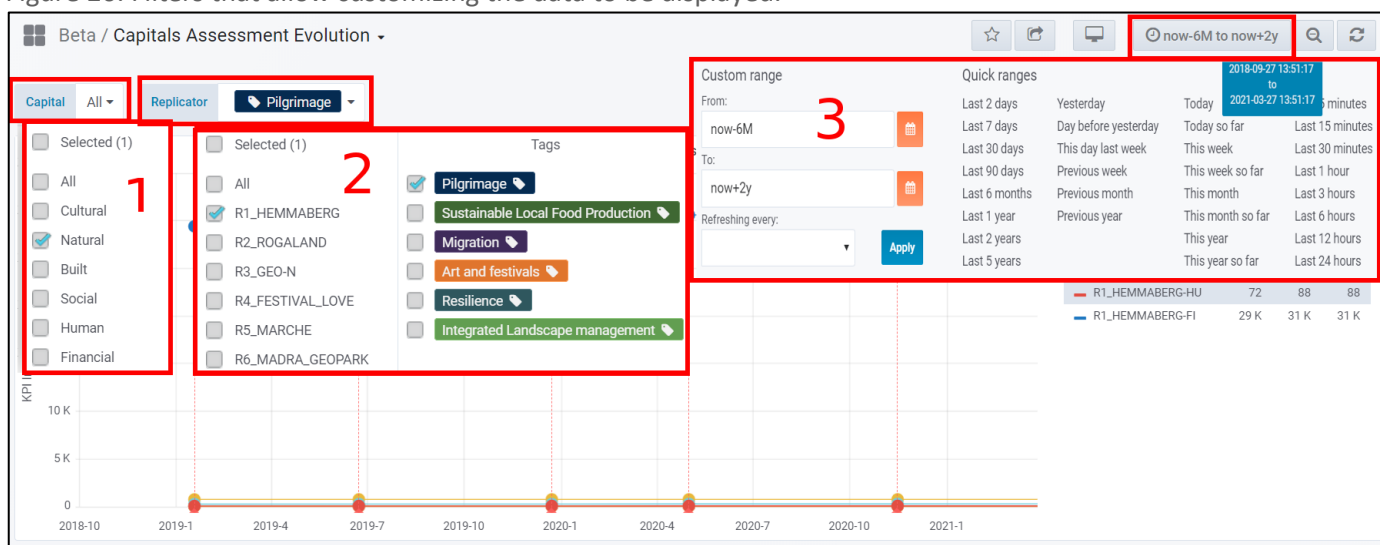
Beta / Capitals Assessment Evolution

now-6M to now+2y

Capital All

Replicator Pilgrimage

Selected (1)
All
Cultural
Natural
Built
Social
Human
Financial

1

Selected (1)
All
R1_HEMMABERG
R2_ROGALAND
R3_GEO-N
R4_FESTIVAL_LOVE
R5_MARCHE
R6_MADRA_GEOPARK

2

Tags
Pilgrimage
Sustainable Local Food Production
Migration
Art and festivals
Resilience
Integrated Landscape management

Custom range
From:
now-6M
To:
now+2y
Refreshing every:
Apply

3

Quick ranges

2018-09-27 13:51:17
to
2021-03-27 13:51:17

| Last 2 days | Yesterday | Today | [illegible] minutes |
|---|---|---|---|
| Last 7 days | Day before yesterday | Today so far | Last 15 minutes |
| Last 30 days | This day last week | This week | Last 30 minutes |
| Last 90 days | Previous week | This week so far | Last 1 hour |
| Last 6 months | Previous month | This month | Last 3 hours |
| Last 1 year | Previous year | This month so far | Last 6 hours |
| Last 2 years | | This year | Last 12 hours |
| Last 5 years | | This year so far | Last 24 hours |

| R1_HEMMABERG-HU | 72 | 88 | 88 |
|---|---|---|---|
| R1_HEMMABERG-FI | 29 K | 31 K | 31 K |

KPI
10 K
5 K
0
2018-10 2019-1 2019-4 2019-7 2019-10 2020-1 2020-4 2020-7 2020-10 2021-1